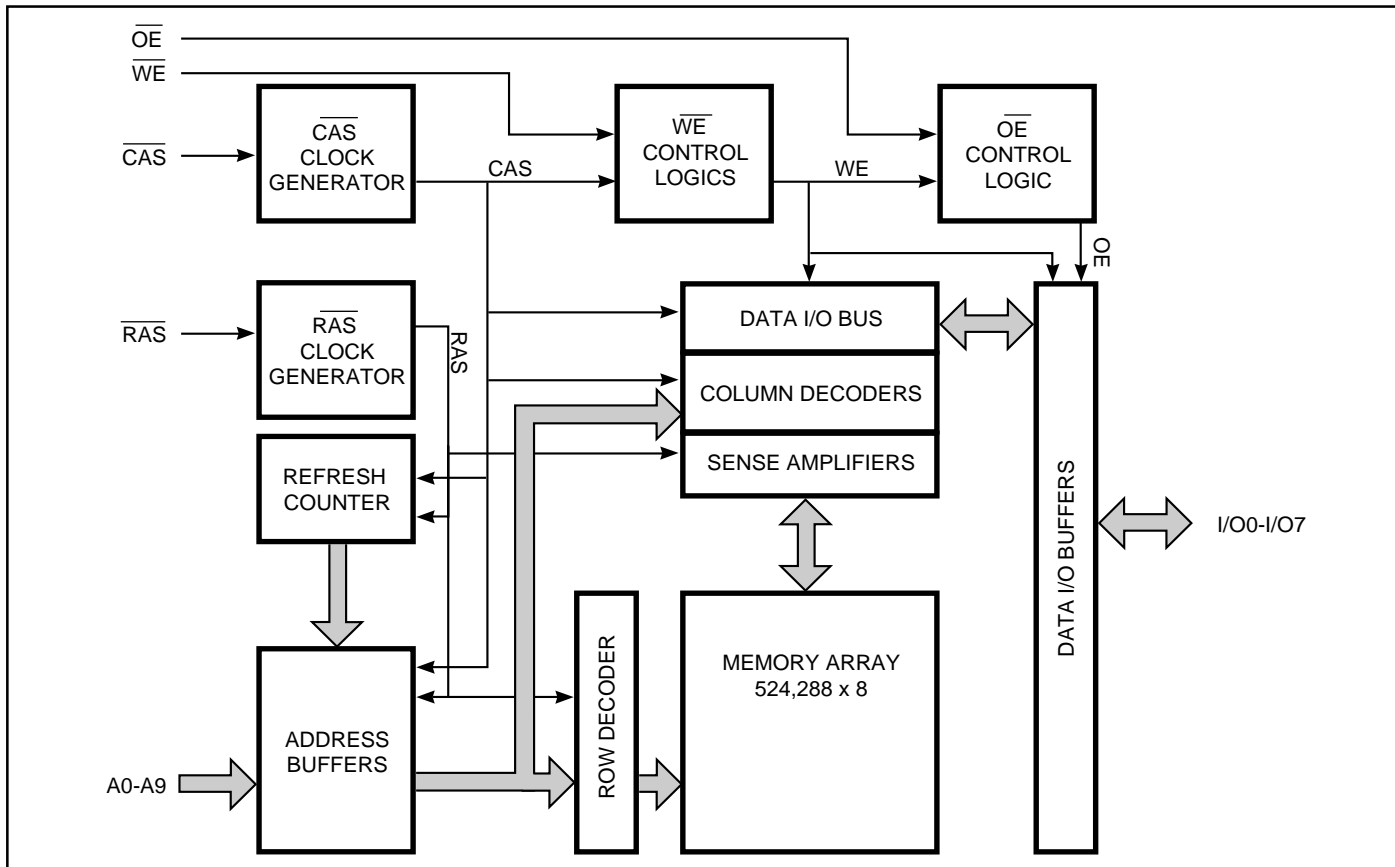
$\overline{OE}$
$\overline{WE}$
$\overline{CAS}$
$\overline{CAS}$ CLOCK GENERATOR
CAS
$\overline{WE}$ CONTROL LOGICS
WE
$\overline{OE}$ CONTROL LOGIC
OE
$\overline{RAS}$
$\overline{RAS}$ CLOCK GENERATOR
RAS
DATA I/O BUS
COLUMN DECODERS
SENSE AMPLIFIERS
REFRESH COUNTER
DATA I/O BUFFERS
I/O0-I/O7
ROW DECODER
MEMORY ARRAY 524,288 x 8
ADDRESS BUFFERS
A0-A9